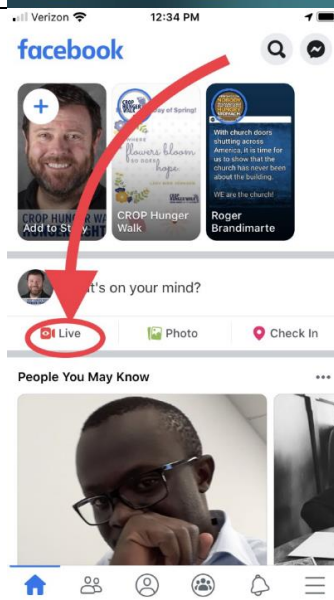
Verizon 12:34 PM

facebook

CROP HUNGER WA

Add to Story

CROP HUNGER WALK

flowers bloom

hope.

CROP Hunger Walk

With church doors shutting across America, it is time for us to show that the church has never been about the building.

WE are the church!

Roger Brandimarte

What's on your mind?

Live

Photo

Check In

People You May Know

•••